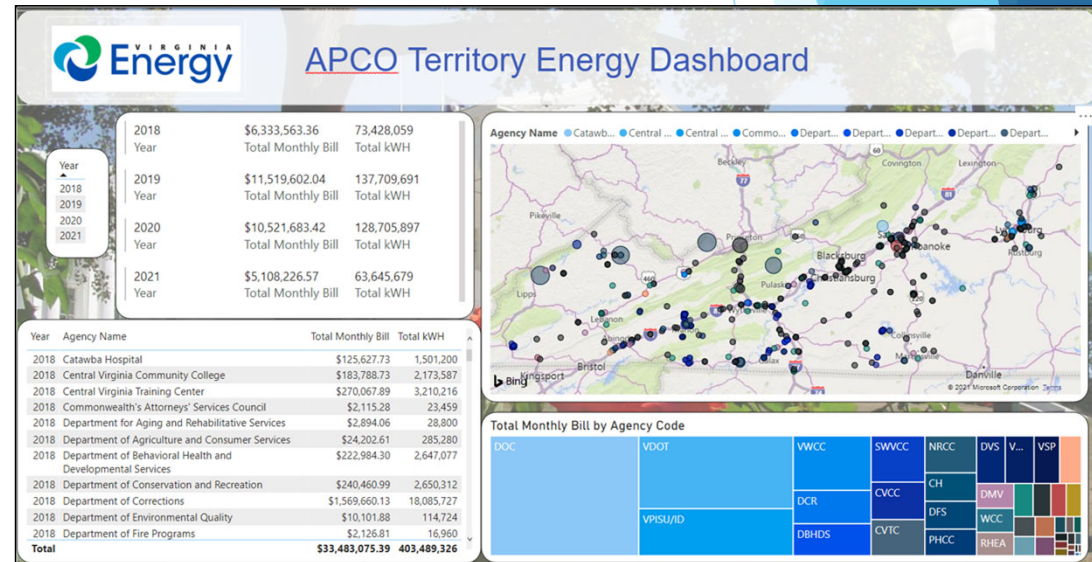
VIRGINIA Energy

APCO Territory Energy Dashboard

Year
2018
2019
2020
2021

| 2018 Year | $6,333,563.36 Total Monthly Bill | 73,428,059 Total kWH |
|---|---|---|
| 2019 Year | $11,519,602.04 Total Monthly Bill | 137,709,691 Total kWH |
| 2020 Year | $10,521,683.42 Total Monthly Bill | 128,705,897 Total kWH |
| 2021 Year | $5,108,226.57 Total Monthly Bill | 63,645,679 Total kWH |

Agency Name ● Catawb... ● Central ... ● Central ... ● Commo... ● Depart... ● Depart... ● Depart... ● Depart... ● Depart...

Beckley Covington Lexington Pikeville Blacksburg Roanoke Lynchburg Rustburg Pulaski Christiansburg Lebanon Bristol Kingsport Collinsville Danville Lippe

Bing © 2021 Microsoft Corporation Terms

| Year | Agency Name | Total Monthly Bill | Total kWH |
|---|---|---|---|
| 2018 | Catawba Hospital | $125,627.73 | 1,501,200 |
| 2018 | Central Virginia Community College | $183,788.73 | 2,173,587 |
| 2018 | Central Virginia Training Center | $270,067.89 | 3,210,216 |
| 2018 | Commonwealth's Attorneys' Services Council | $2,115.28 | 23,459 |
| 2018 | Department for Aging and Rehabilitative Services | $2,894.06 | 28,800 |
| 2018 | Department of Agriculture and Consumer Services | $24,202.61 | 285,280 |
| 2018 | Department of Behavioral Health and Developmental Services | $222,984.30 | 2,647,077 |
| 2018 | Department of Conservation and Recreation | $240,460.99 | 2,650,312 |
| 2018 | Department of Corrections | $1,569,660.13 | 18,085,727 |
| 2018 | Department of Environmental Quality | $10,101.88 | 114,724 |
| 2018 | Department of Fire Programs | $2,126.81 | 16,960 |
| Total | | $33,483,075.39 | 403,489,326 |

Total Monthly Bill by Agency Code

DOC VDOT VWCC SWVCC NRCC DVS V... VSP DCR CVCC CH DMV VPISU/ID DFS WCC DBHDS CVTC PHCC RHEA